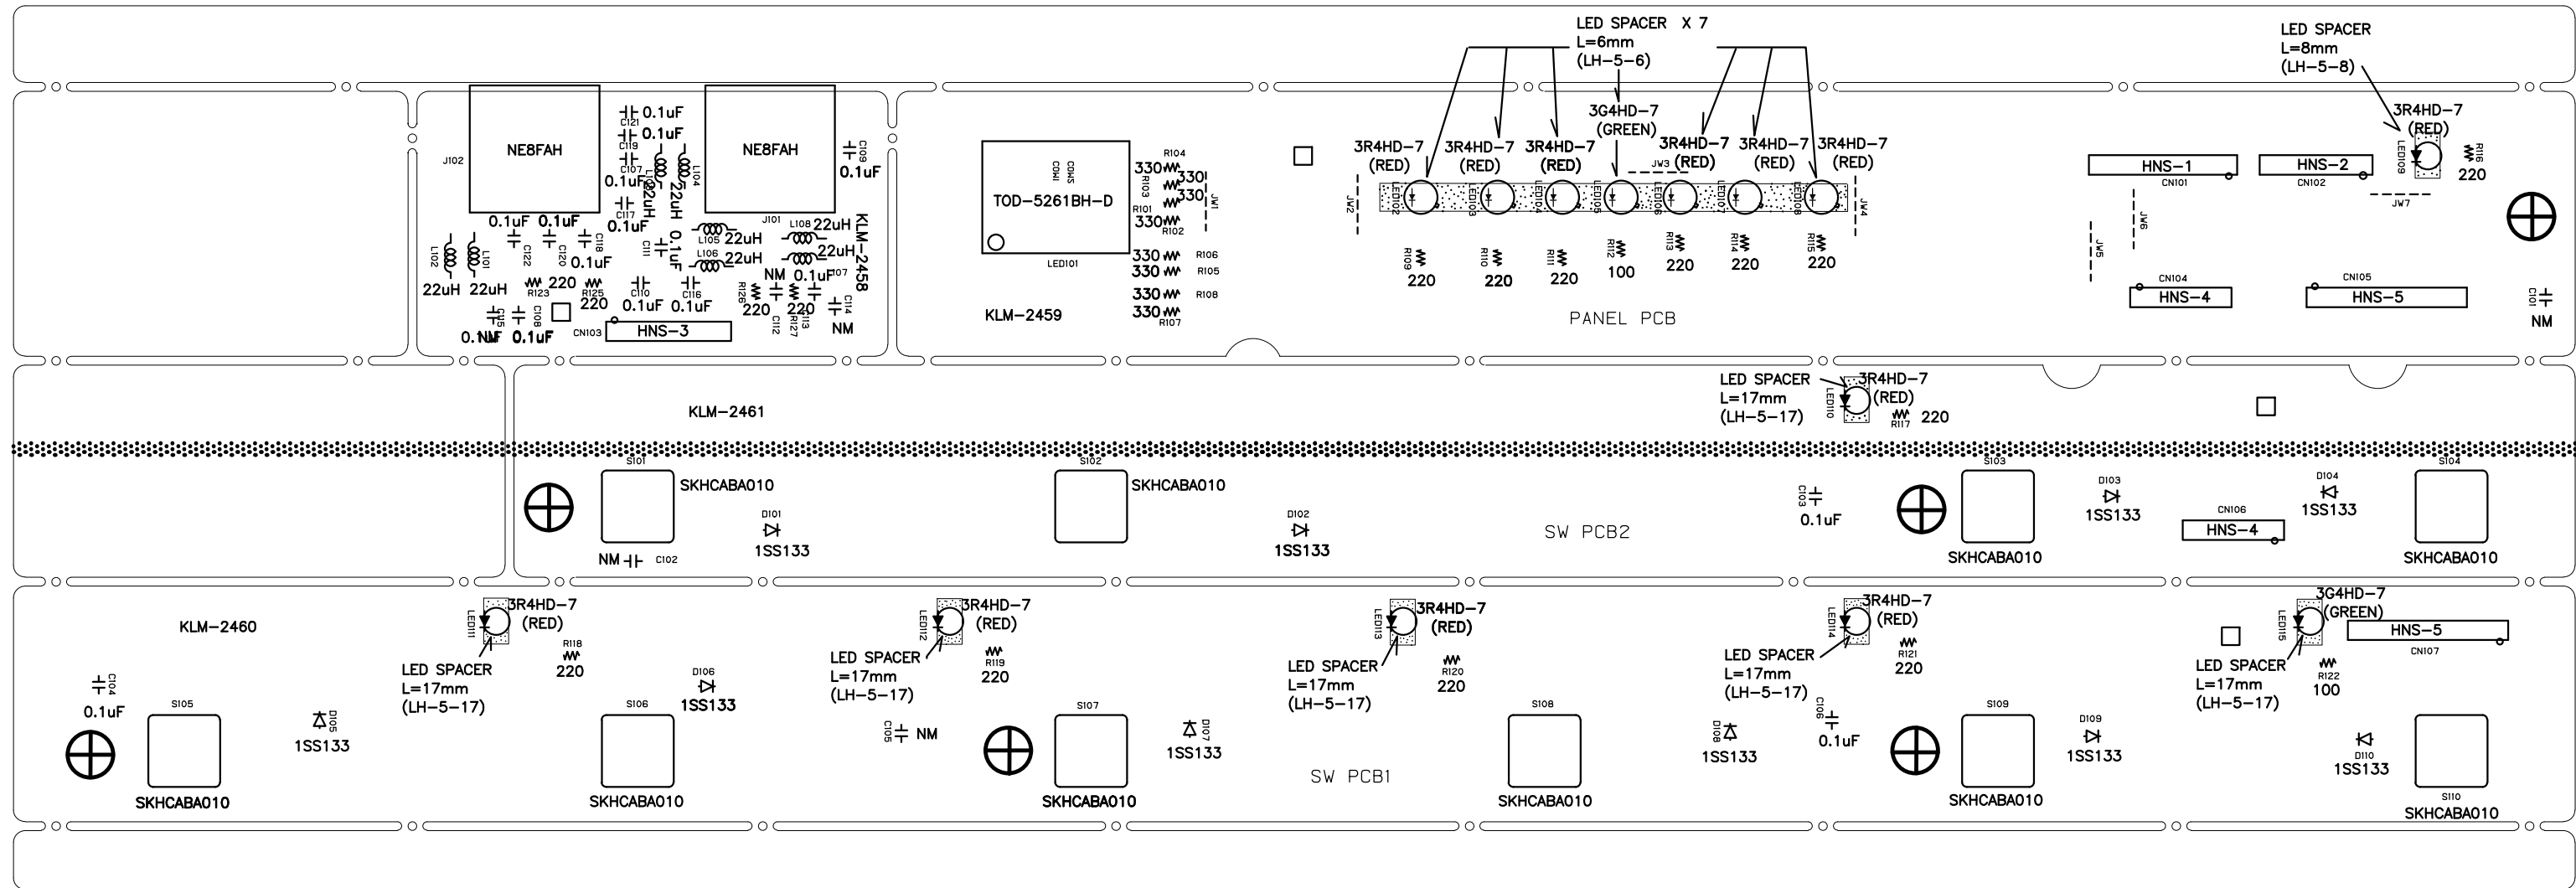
LED SPACER X 7
L=6mm
(LH-5-6)

LED SPACER
L=8mm
(LH-5-8)

NE8FAH
J102
C121 0.1uF
C119 0.1uF
NE8FAH
C109
0.1uF
0.1uF C107
L103 22uH
L104 22uH
C117 0.1uF
0.1uF 0.1uF
J101
L108 22uH
KLM-2458
L105 22uH
22uH
L106 22uH
C111 0.1uF
L102 L101
C122 C120 C118
0.1uF
NM
0.1uF 107
22uH 22uH
R123 220
R125 220
C110 0.1uF
C116 0.1uF
R126 220
R127 220
C114
NM
C115 C108
0.NM 0.1uF
CN103 HNS-3
C112 R113

TOD-5261BH-D
COM1 COM5
LED101
R104
330 330 330
R103
R101
330
R102
JW1
330 R106
330 R105
330 R108
330 R107
KLM-2459

3G4HD-7
(GREEN)
3R4HD-7 (RED)
3R4HD-7 (RED)
3R4HD-7 (RED)
3R4HD-7 (RED)
3R4HD-7 (RED)
3R4HD-7 (RED)
JW2 JW3 JW4
LED102 LED103 LED104 LED105 LED106 LED107 LED108
R109 220
R110 220
R111 220
R112 100
R113 220
R114 220
R115 220
PANEL PCB

3R4HD-7
(RED)
LED109
R116
220
HNS-1 CN101
HNS-2 CN102
JW7
JW6
JW5
CN104 HNS-4
CN105 HNS-5
C101
NM

LED SPACER
L=17mm
(LH-5-17)
3R4HD-7
(RED)
LED110
R117 220

KLM-2461
S101 SKHCABA010
D101 1SS133
NM C102
S102 SKHCABA010
D102 1SS133
SW PCB2
C103 0.1uF
S103 SKHCABA010
D103 1SS133
CN106 HNS-4
D104 1SS133
S104 SKHCABA010

KLM-2460
C104 0.1uF
S105 SKHCABA010
D105 1SS133
LED111 3R4HD-7 (RED)
R118 220
LED SPACER
L=17mm
(LH-5-17)
S106 SKHCABA010
D106 1SS133
LED112 3R4HD-7 (RED)
LED SPACER
L=17mm
(LH-5-17)
R119 220
C105 NM
S107 SKHCABA010
D107 1SS133
LED113 3R4HD-7 (RED)
LED SPACER
L=17mm
(LH-5-17)
R120 220
SW PCB1
S108 SKHCABA010
LED114 3R4HD-7 (RED)
LED SPACER
L=17mm
(LH-5-17)
R121 220
D108 1SS133
C106 0.1uF
S109 SKHCABA010
D109 1SS133
LED115 3G4HD-7 (GREEN)
HNS-5 CN107
LED SPACER
L=17mm
(LH-5-17)
R122 100
D110 1SS133
S110 SKHCABA010